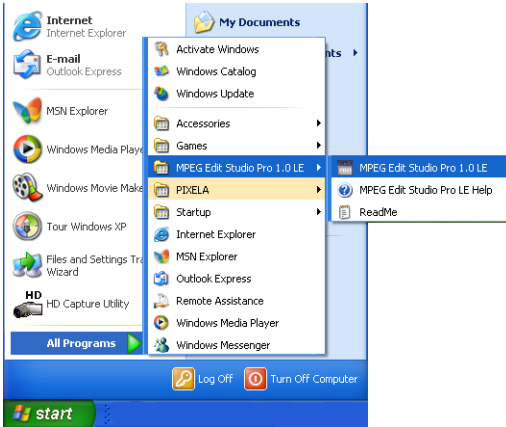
Internet
Internet Explorer

E-mail
Outlook Express

MSN Explorer

Windows Media Playe

Windows Movie Make

Tour Windows XP

Files and Settings Tra
Wizard

HD
HD Capture Utility

All Programs

My Documents

nts

Activate Windows
Windows Catalog
Windows Update
Accessories
Games
MPEG Edit Studio Pro 1.0 LE
PIXELA
Startup
Internet Explorer
MSN Explorer
Outlook Express
Remote Assistance
Windows Media Player
Windows Messenger

MPEG Edit Studio Pro 1.0 LE
MPEG Edit Studio Pro LE Help
ReadMe

Log Off
Turn Off Computer

start